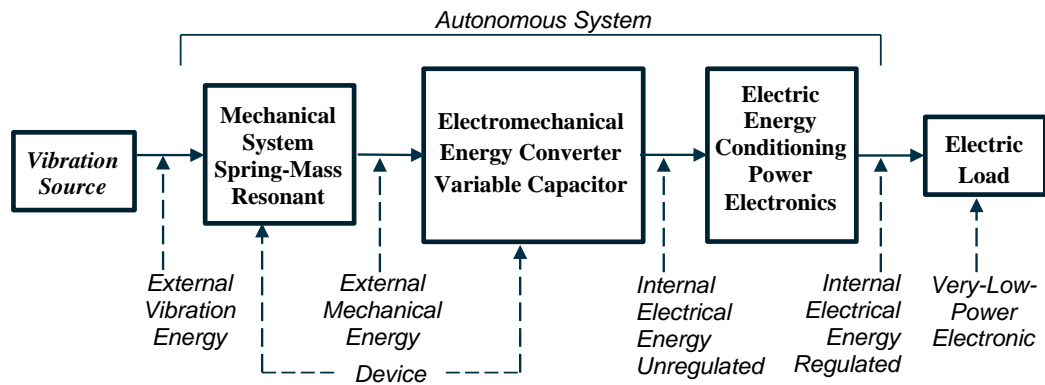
Autonomous System

Vibration Source

Mechanical System Spring-Mass Resonant

Electromechanical Energy Converter Variable Capacitor

Electric Energy Conditioning Power Electronics

Electric Load

External Vibration Energy

External Mechanical Energy

Internal Electrical Energy Unregulated

Internal Electrical Energy Regulated

Very-Low-Power Electronic

Device